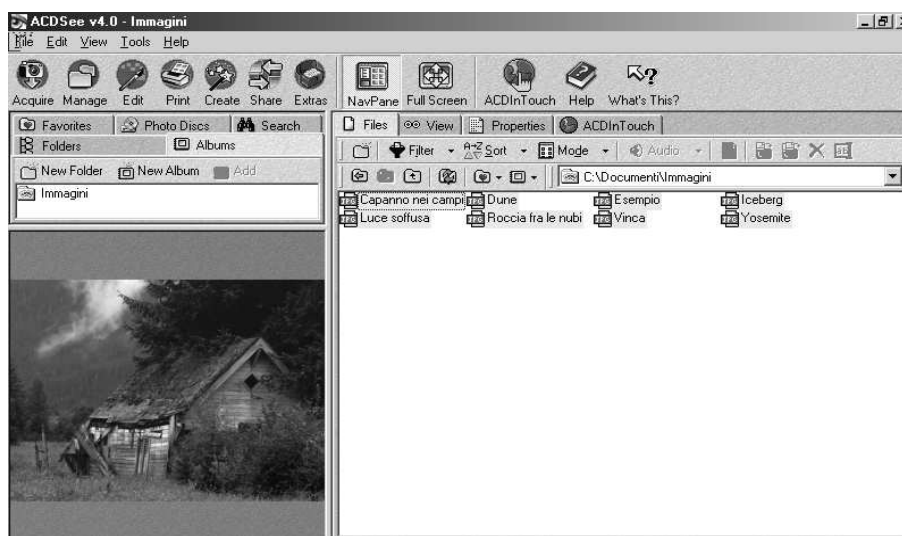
ACDSee v4.0 - Immagini

File Edit View Tools Help

Acquire Manage Edit Print Create Share Extras NavPane Full Screen ACDInTouch Help What's This?

Favorites Photo Discs Search
Folders Albums
New Folder New Album Add
Immagini

Files View Properties ACDInTouch
Filter Sort Mode Audio
C:\Documenti\Immagini

Capanno nei campi
Dune
Esempio
Iceberg
Luce soffusa
Roccia fra le nubi
Vinca
Yosemite